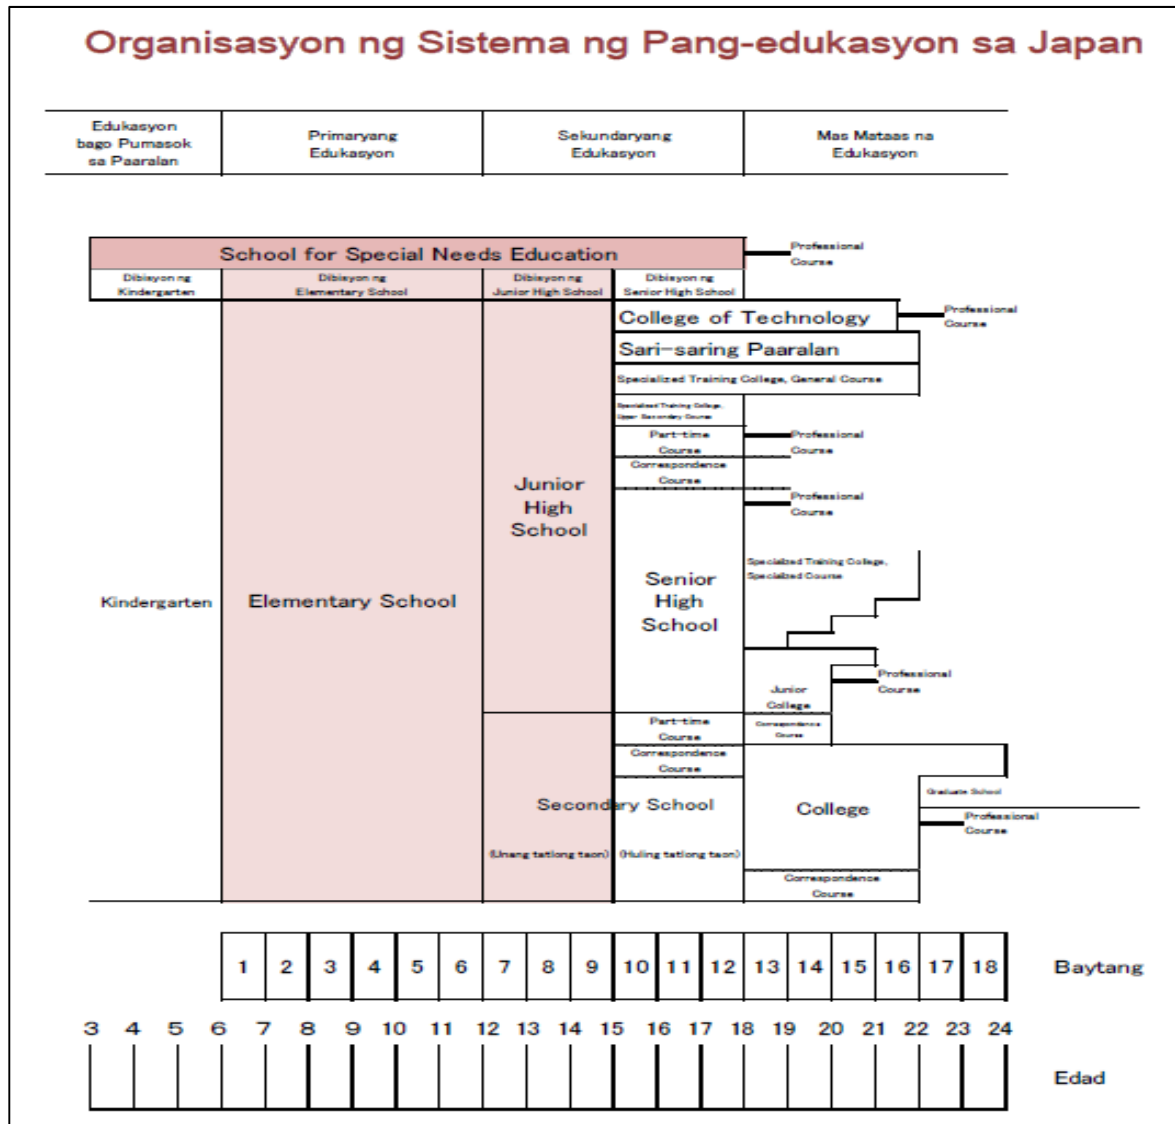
Organisasyon ng Sistema ng Pang-edukasyon sa Japan

| Edukasyon bago Pumasok sa Paaralan | Primaryang Edukasyon | Sekundaryang Edukasyon | Mas Mataas na Edukasyon |
|---|---|---|---|

School for Special Needs Education

Professional Course

Dibisyon ng Kindergarten

Dibisyon ng Elementary School

Dibisyon ng Junior High School

Dibisyon ng Senior High School

College of Technology

Professional Course

Sari-saring Paaralan

Specialized Training College, General Course

Specialized Training College, Upper Secondary Course

Part-time Course

Professional Course

Correspondence Course

Professional Course

Junior High School

Senior High School

Specialized Training College, Specialized Course

Kindergarten

Elementary School

Professional Course

Junior College

Correspondence Course

Part-time Course

Correspondence Course

Secondary School

College

Graduate School

Professional Course

(Unang tatlong taon)

(Huling tatlong taon)

Correspondence Course

1 2 3 4 5 6 7 8 9 10 11 12 13 14 15 16 17 18

Baytang

3 4 5 6 7 8 9 10 11 12 13 14 15 16 17 18 19 20 21 22 23 24

Edad